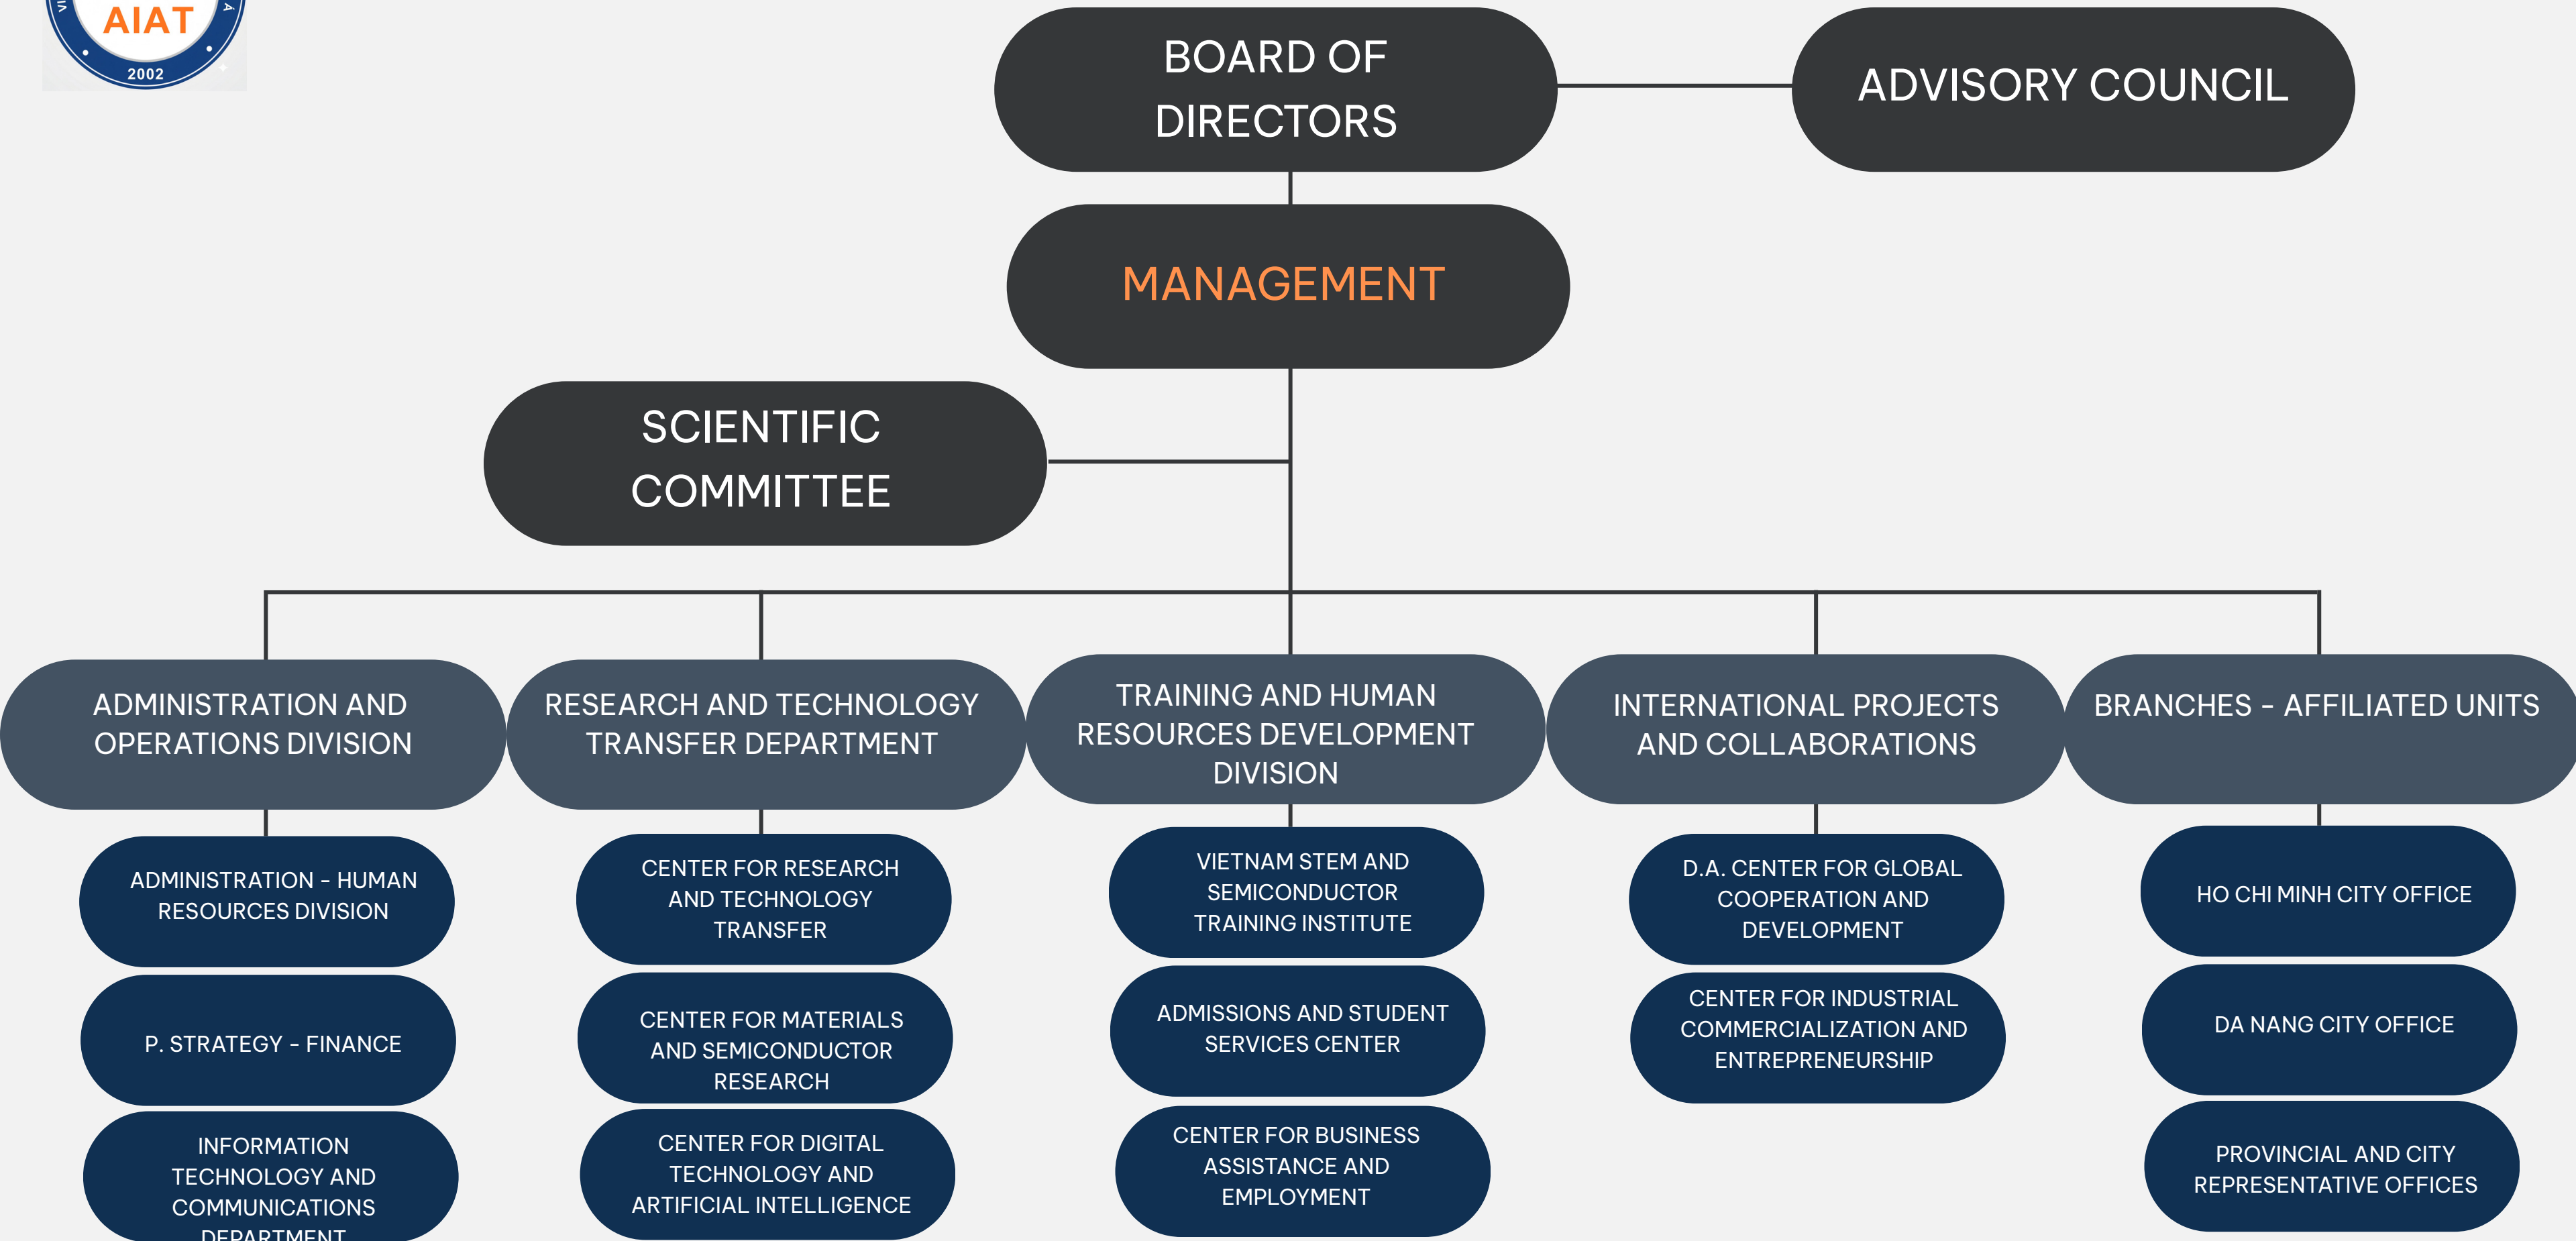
AIAT
2002

BOARD OF DIRECTORS

ADVISORY COUNCIL

MANAGEMENT

SCIENTIFIC COMMITTEE

ADMINISTRATION AND OPERATIONS DIVISION

ADMINISTRATION - HUMAN RESOURCES DIVISION

P. STRATEGY - FINANCE

INFORMATION TECHNOLOGY AND COMMUNICATIONS DEPARTMENT

RESEARCH AND TECHNOLOGY TRANSFER DEPARTMENT

CENTER FOR RESEARCH AND TECHNOLOGY TRANSFER

CENTER FOR MATERIALS AND SEMICONDUCTOR RESEARCH

CENTER FOR DIGITAL TECHNOLOGY AND ARTIFICIAL INTELLIGENCE

TRAINING AND HUMAN RESOURCES DEVELOPMENT DIVISION

VIETNAM STEM AND SEMICONDUCTOR TRAINING INSTITUTE

ADMISSIONS AND STUDENT SERVICES CENTER

CENTER FOR BUSINESS ASSISTANCE AND EMPLOYMENT

INTERNATIONAL PROJECTS AND COLLABORATIONS

D.A. CENTER FOR GLOBAL COOPERATION AND DEVELOPMENT

CENTER FOR INDUSTRIAL COMMERCIALIZATION AND ENTREPRENEURSHIP

BRANCHES - AFFILIATED UNITS

HO CHI MINH CITY OFFICE

DA NANG CITY OFFICE

PROVINCIAL AND CITY REPRESENTATIVE OFFICES